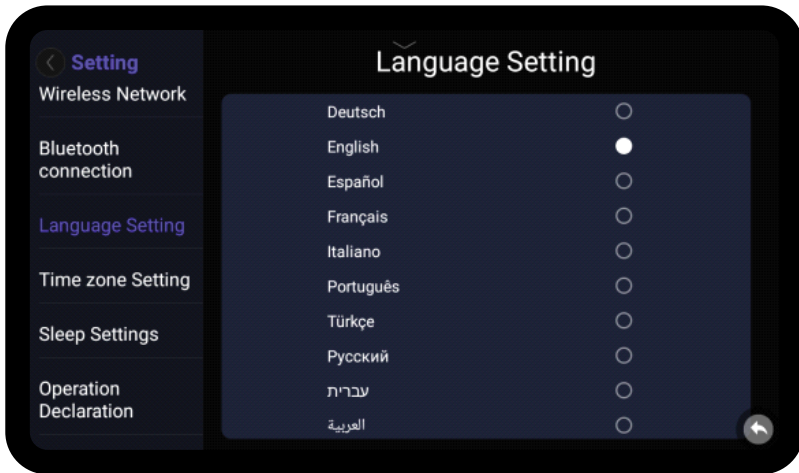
Setting
Wireless Network
Bluetooth connection
Language Setting
Time zone Setting
Sleep Settings
Operation Declaration

Language Setting

Deutsch
English
Español
Français
Italiano
Português
Türkçe
Русский
עברית
العربية